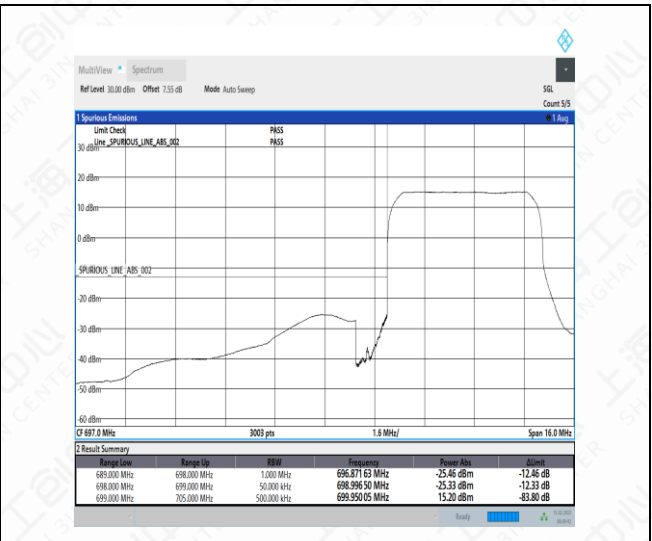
MultiView • Spectrum

Ref Level 30.00 dBm Offset 7.55 dB Mode Auto Sweep

SGL
Count 5/5

1 Spurious Emissions
1 Avg

Limit Check PASS
Line _SPURIOUS_LINE_ABS_002 PASS

30 dBm
20 dBm
10 dBm
0 dBm
SPURIOUS_LINE_ABS_002
-20 dBm
-30 dBm
-40 dBm
-50 dBm
-60 dBm

CF 697.0 MHz 3003 pts 1.6 MHz/ Span 16.0 MHz

2 Result Summary

| Range Low | Range Up | RBW | Frequency | Power Abs | ΔLimit |
|---|---|---|---|---|---|
| 689.000 MHz | 698.000 MHz | 1.000 MHz | 696.871 63 MHz | -25.46 dBm | -12.46 dB |
| 698.000 MHz | 699.000 MHz | 50.000 kHz | 698.996 50 MHz | -25.33 dBm | -12.33 dB |
| 699.000 MHz | 705.000 MHz | 500.000 kHz | 699.950 05 MHz | 15.20 dBm | -83.80 dB |

Ready